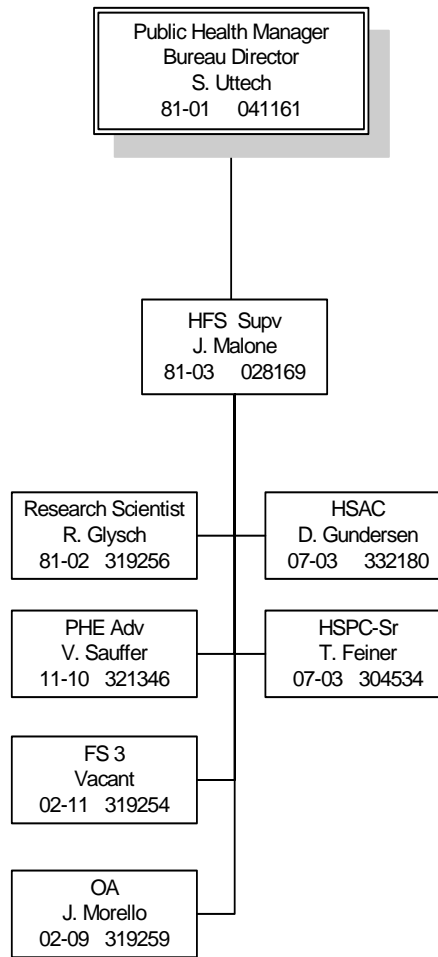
Public Health Manager
Bureau Director
S. Uttech
81-01 041161

HFS Supv
J. Malone
81-03 028169

Research Scientist
R. Glysch
81-02 319256

HSAC
D. Gundersen
07-03 332180

PHE Adv
V. Sauffer
11-10 321346

HSPC-Sr
T. Feiner
07-03 304534

FS 3
Vacant
02-11 319254

OA
J. Morello
02-09 319259